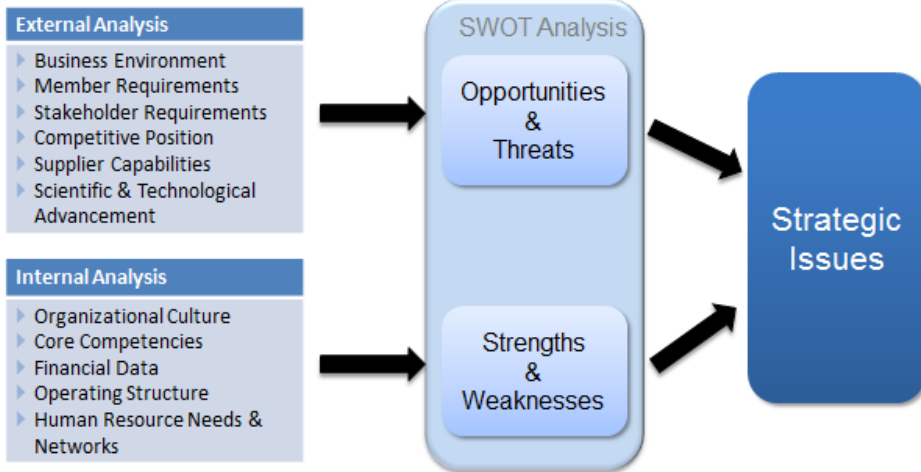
External Analysis

Business Environment
Member Requirements
Stakeholder Requirements
Competitive Position
Supplier Capabilities
Scientific & Technological Advancement

Internal Analysis

Organizational Culture
Core Competencies
Financial Data
Operating Structure
Human Resource Needs & Networks

SWOT Analysis

Opportunities & Threats

Strengths & Weaknesses

Strategic Issues